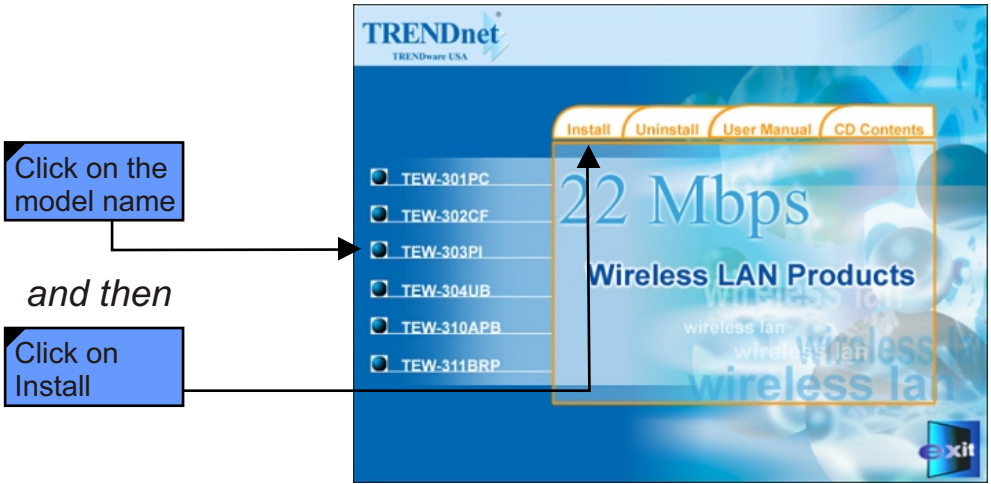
Click on the model name

and then

Click on Install

TRENDnet®
TRENDware USA

Install
Uninstall
User Manual
CD Contents

TEW-301PC
TEW-302CF
TEW-303PI
TEW-304UB
TEW-310APB
TEW-311BRP

22 Mbps
Wireless LAN Products
wireless lan
wireless lan
wireless lan
wireless lan
wireless lan

exit